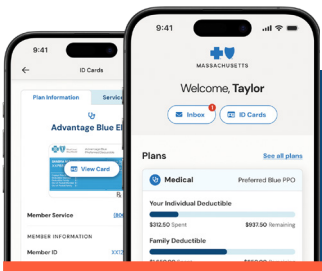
9:41

ID Cards

Plan Information

Servic

Advantage Blue El

View Card

Member Service

(80

MEMBER INFORMATION

Member ID

XX

9:41

MASSACHUSETTS

Welcome, Taylor

1

Inbox

ID Cards

Plans

See all plans

Medical

Preferred Blue PPO

Your Individual Deductible

$312.50 Spent

$937.50 Remaining

Family Deductible

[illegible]